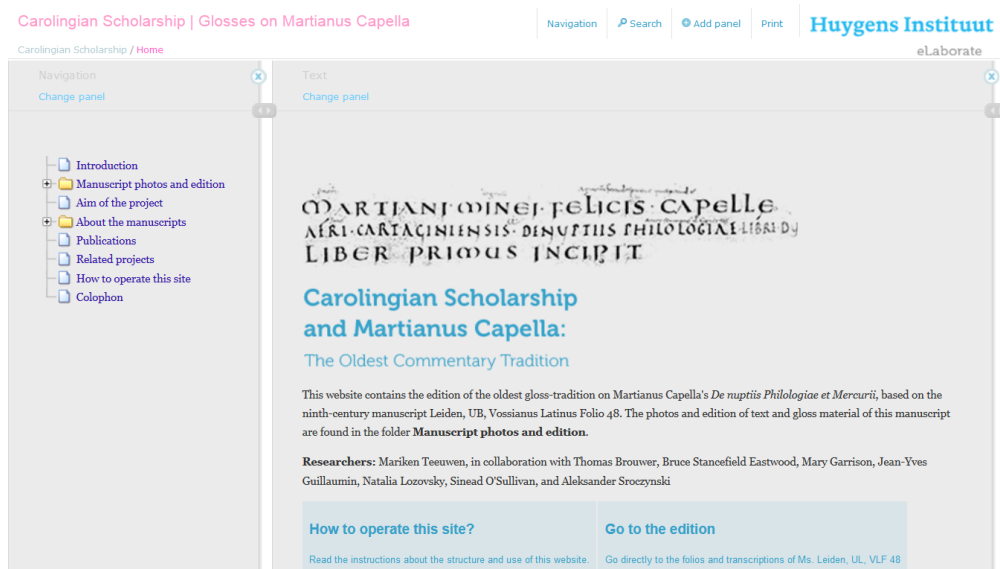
Carolingian Scholarship | Glosses on Martianus Capella

Navigation | Search | Add panel | Print

Huygens Instituut
eLaborate

Carolingian Scholarship / Home

Navigation
Change panel

Introduction
Manuscript photos and edition
Aim of the project
About the manuscripts
Publications
Related projects
How to operate this site
Colophon

Text
Change panel

MARTIANI MINEI FELICIS CAPELLE AFRI CARTAGINIENSIS DENUPTIIS PHILOLOGIAE LIBRI DUO
LIBER PRIMUS INCIPIT

Carolingian Scholarship and Martianus Capella:

The Oldest Commentary Tradition

This website contains the edition of the oldest gloss-tradition on Martianus Capella's *De nuptiis Philologiae et Mercurii*, based on the ninth-century manuscript Leiden, UB, Vossianus Latinus Folio 48. The photos and edition of text and gloss material of this manuscript are found in the folder **Manuscript photos and edition**.

**Researchers:** Mariken Teeuwen, in collaboration with Thomas Brouwer, Bruce Stancefield Eastwood, Mary Garrison, Jean-Yves Guillaumin, Natalia Lozovsky, Sinead O'Sullivan, and Aleksander Sroczynski

| How to operate this site? | Go to the edition |
|---|---|
| Read the instructions about the structure and use of this website. | Go directly to the folios and transcriptions of Ms. Leiden, UL, VLF 48 |